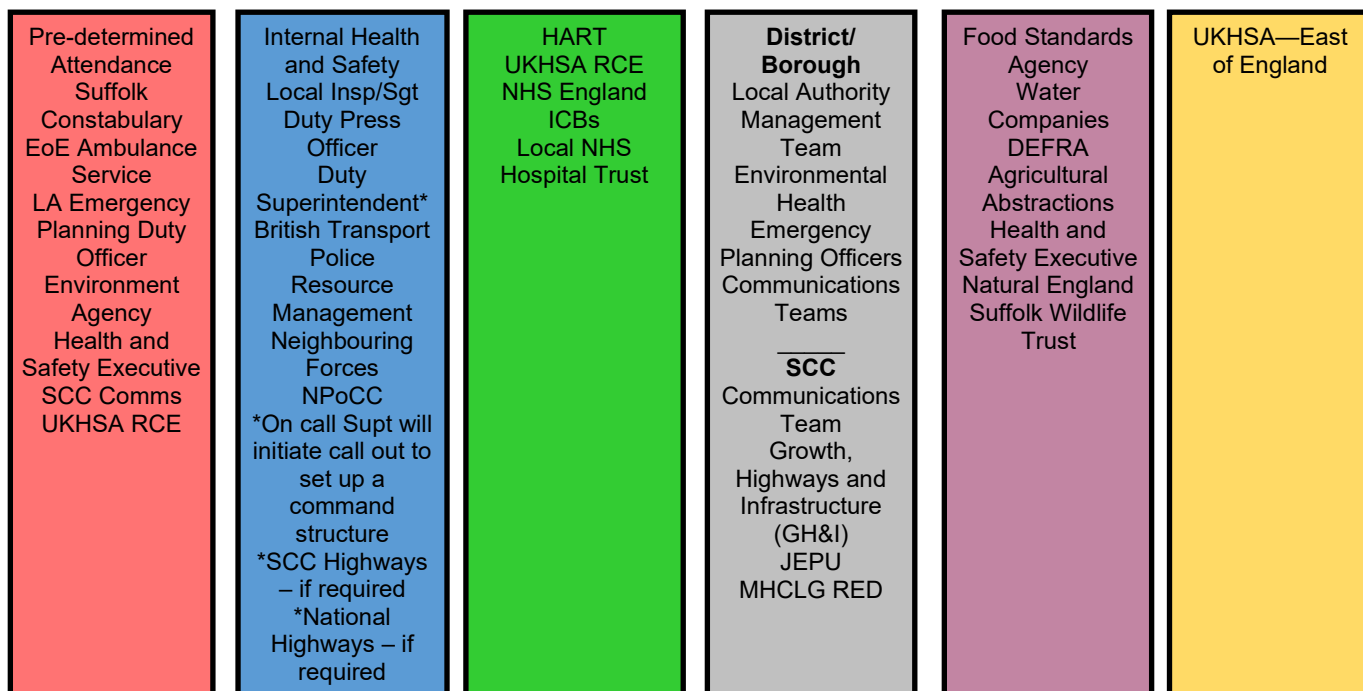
Pre-determined Attendance
Suffolk Constabulary
EoE Ambulance Service
LA Emergency Planning Duty Officer
Environment Agency
Health and Safety Executive
SCC Comms
UKHSA RCE

Internal Health and Safety
Local Insp/Sgt
Duty Press Officer
Duty Superintendent*
British Transport Police
Resource Management
Neighbouring Forces
NPoCC
*On call Supt will initiate call out to set up a command structure
*SCC Highways – if required
*National Highways – if required

HART
UKHSA RCE
NHS England
ICBs
Local NHS Hospital Trust

**District/ Borough**
Local Authority Management Team
Environmental Health
Emergency Planning Officers
Communications Teams

**SCC**
Communications Team
Growth, Highways and Infrastructure (GH&I)
JEPU
MHCLG RED

Food Standards Agency
Water Companies
DEFRA
Agricultural Abstractions
Health and Safety Executive
Natural England
Suffolk Wildlife Trust

UKHSA—East of England